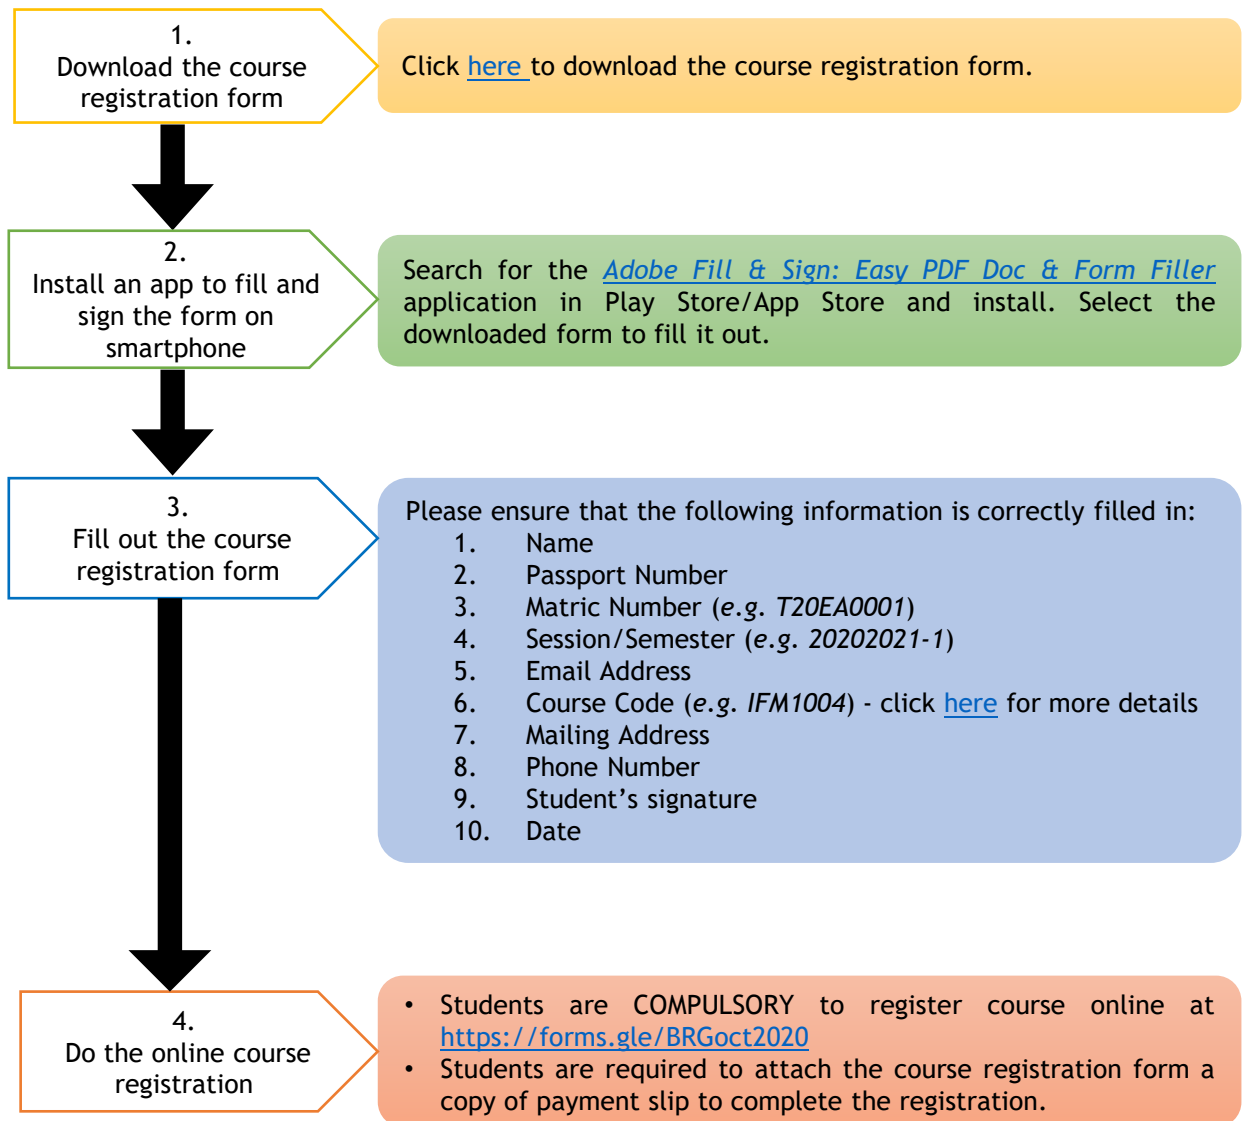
1.
Download the course registration form

Click here to download the course registration form.

2.
Install an app to fill and sign the form on smartphone

Search for the Adobe Fill & Sign: Easy PDF Doc & Form Filler application in Play Store/App Store and install. Select the downloaded form to fill it out.

3.
Fill out the course registration form

Please ensure that the following information is correctly filled in:
1. Name
2. Passport Number
3. Matric Number (*e.g. T20EA0001*)
4. Session/Semester (*e.g. 20202021-1*)
5. Email Address
6. Course Code (*e.g. IFM1004*) - click here for more details
7. Mailing Address
8. Phone Number
9. Student's signature
10. Date

4.
Do the online course registration

• Students are COMPULSORY to register course online at https://forms.gle/BRGoct2020
• Students are required to attach the course registration form a copy of payment slip to complete the registration.